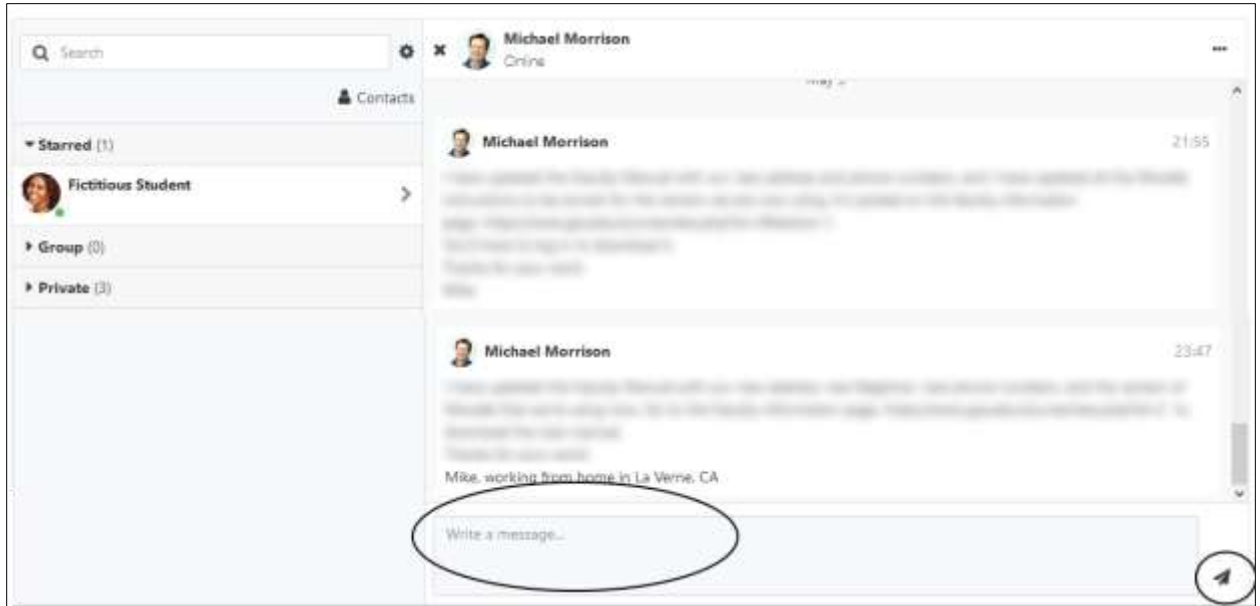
Search

Contacts

▾ Starred (1)

Fictitious Student

▸ Group (0)

▸ Private (3)

Michael Morrison
Online

May 3

Michael Morrison 21:55

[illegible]

Michael Morrison 23:47

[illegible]

Mike, working from home in La Verne, CA

Write a message...